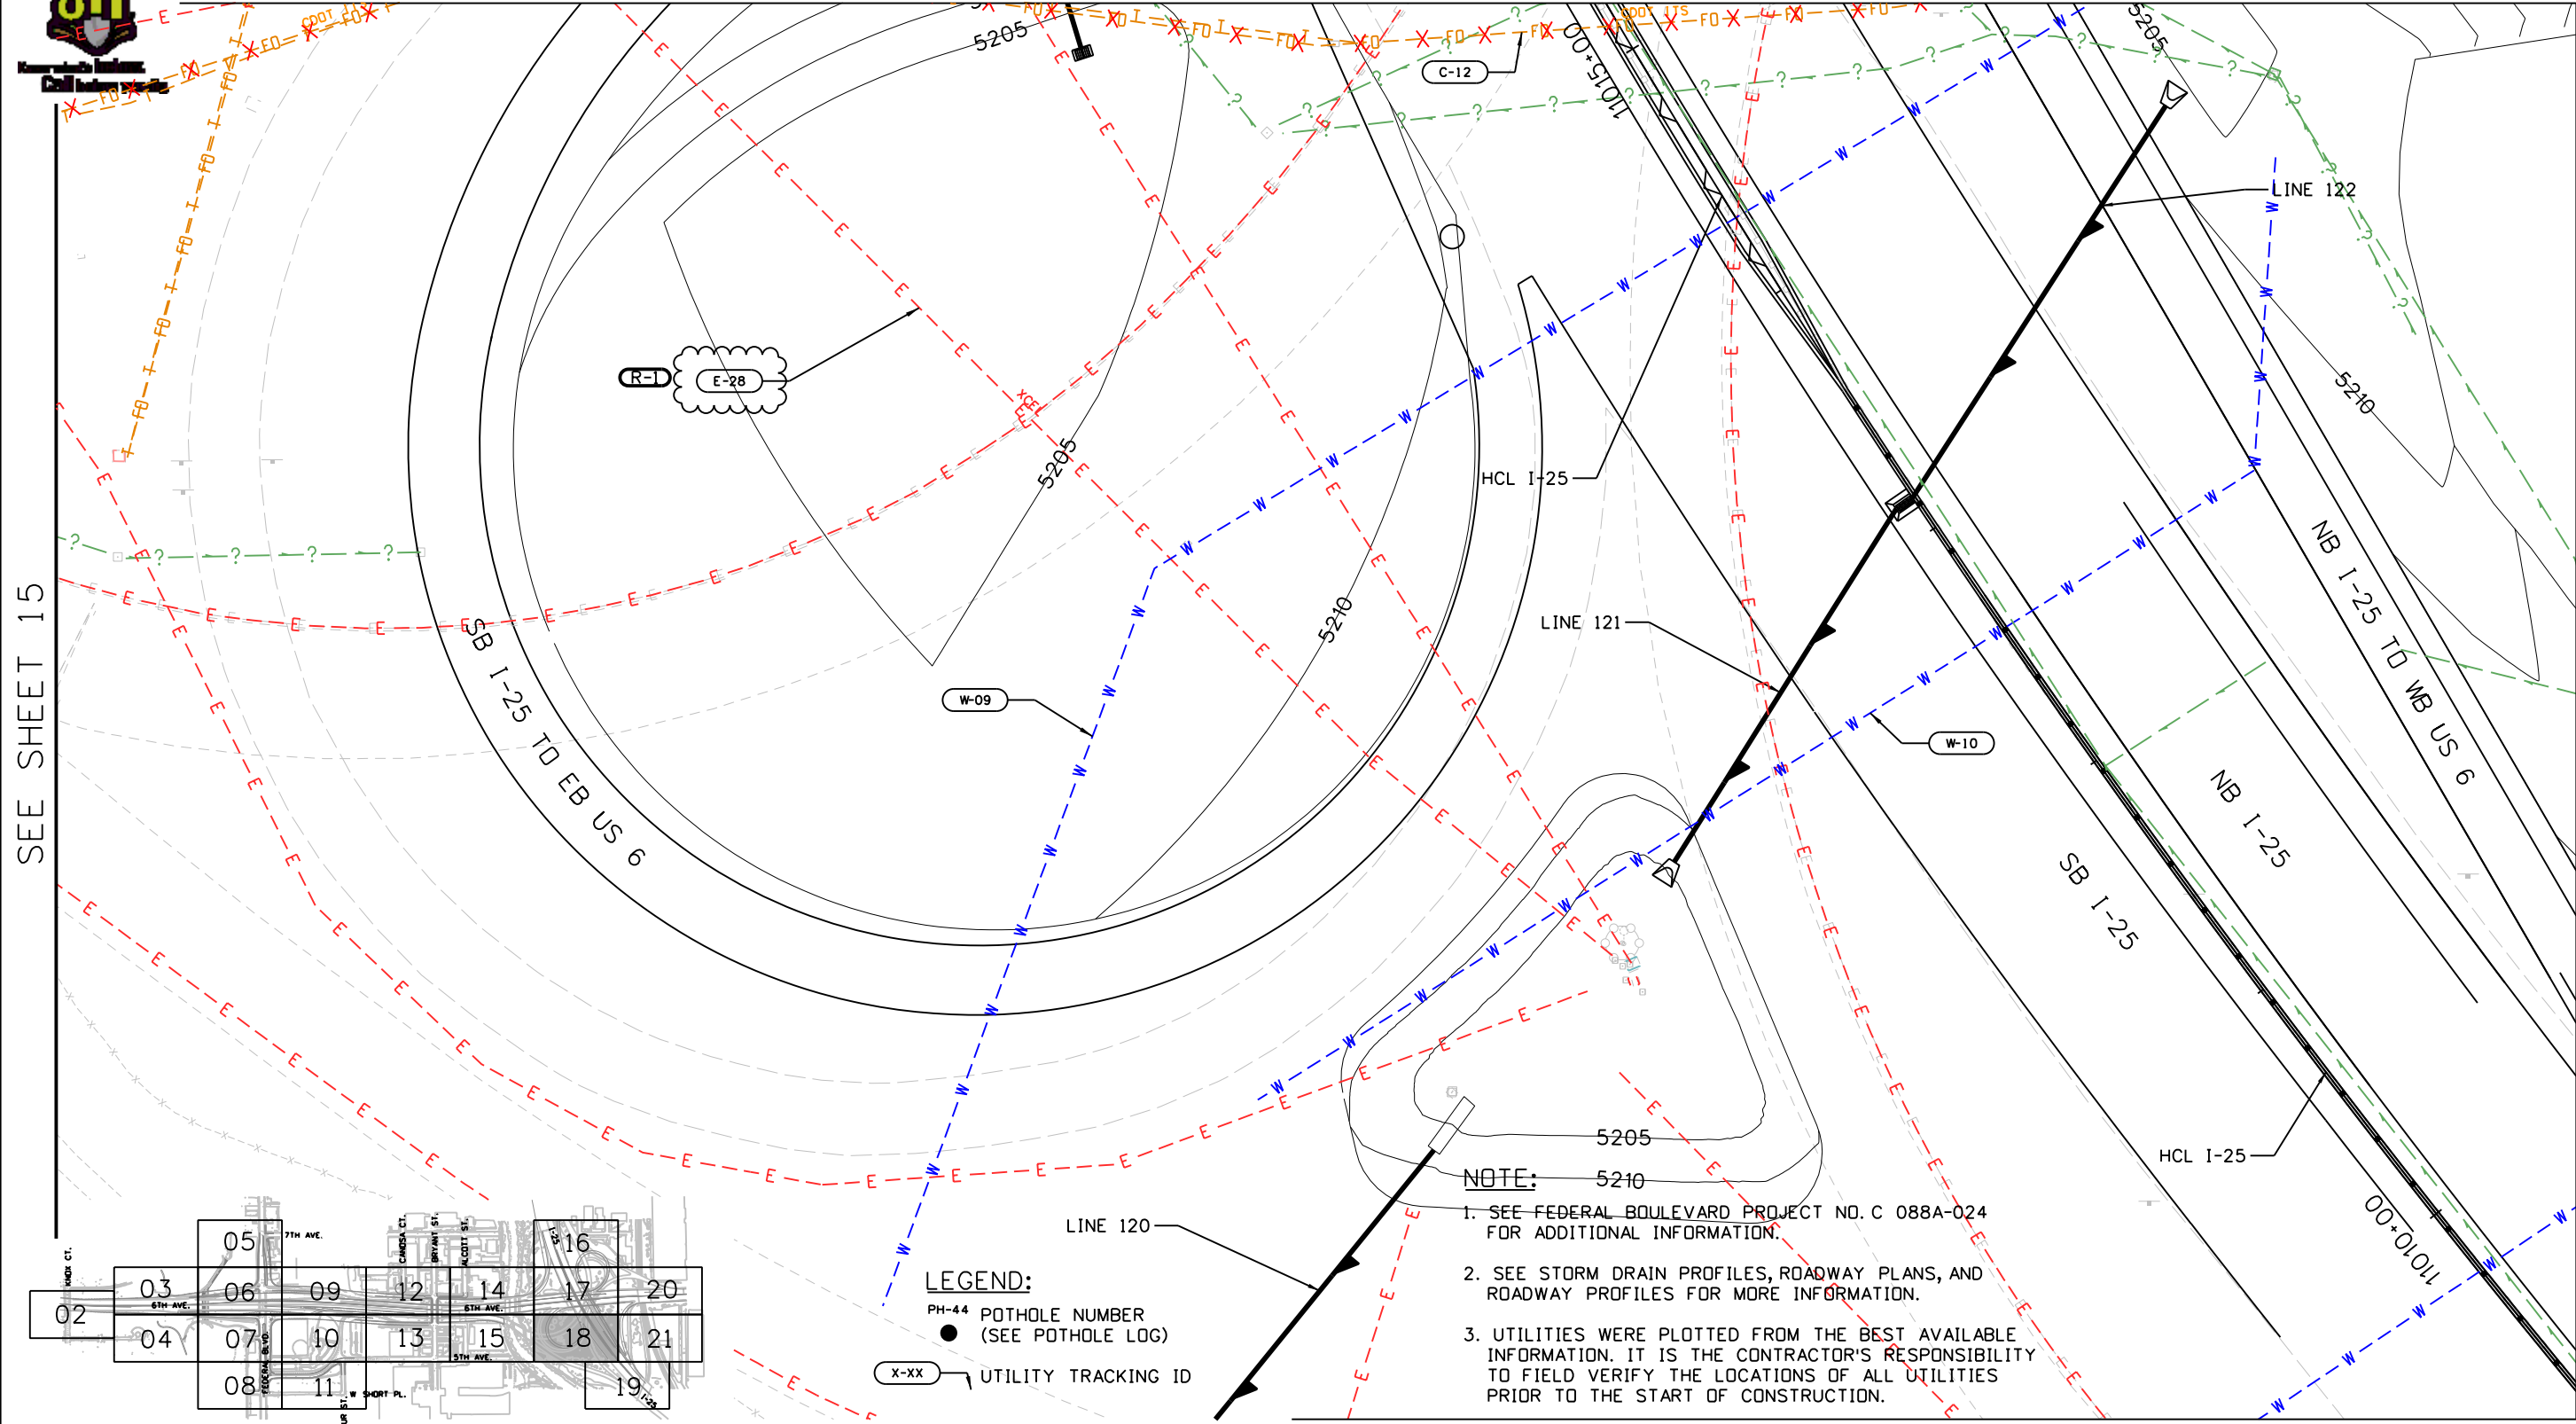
811
Know what's below. Call before you dig.

SEE SHEET 15

5205
C-12
11015+00
LINE 122
5205
5210
R-1
E-28
5205
HCL I-25
SB I-25 TO EB US 6
5210
LINE 121
NB I-25 TO WB US 6
W-09
W-10
NB I-25
SB I-25
5205
5210
HCL I-25
LINE 120
11010+00

NOTE:
1. SEE FEDERAL BOULEVARD PROJECT NO. C 088A-024 FOR ADDITIONAL INFORMATION.

2. SEE STORM DRAIN PROFILES, ROADWAY PLANS, AND ROADWAY PROFILES FOR MORE INFORMATION.

3. UTILITIES WERE PLOTTED FROM THE BEST AVAILABLE INFORMATION. IT IS THE CONTRACTOR'S RESPONSIBILITY TO FIELD VERIFY THE LOCATIONS OF ALL UTILITIES PRIOR TO THE START OF CONSTRUCTION.

LEGEND:
PH-44 POTHOLE NUMBER (SEE POTHOLE LOG)
X-XX UTILITY TRACKING ID

02 03 04 05 06 07 08 09 10 11 12 13 14 15 16 17 18 19 20 21
7TH AVE.
6TH AVE.
5TH AVE.
KNOX CT.
FEDERAL BLVD.
CANOSA CT.
BRYANT ST.
ALCOTT ST.
W SHORT PL.
I-25